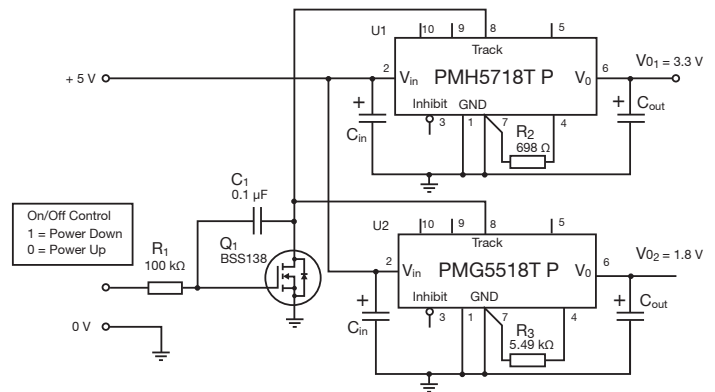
U1

10 9 8 5

Track

PMH5718T P

2 $V_{in}$ $V_0$ 6

$V_{01} = 3.3$ V

+ 5 V

+

Inhibit GND

3 1 7 4

$C_{in}$

$R_2$

698 Ω

+ $C_{out}$

$C_1$

0.1 µF

On/Off Control
1 = Power Down
0 = Power Up

$R_1$

100 kΩ

$Q_1$

BSS138

U2

10 9 8 5

Track

PMG5518T P

2 $V_{in}$ $V_0$ 6

$V_{02} = 1.8$ V

+

Inhibit GND

3 1 7 4

$C_{in}$

$R_3$

5.49 kΩ

+ $C_{out}$

0 V